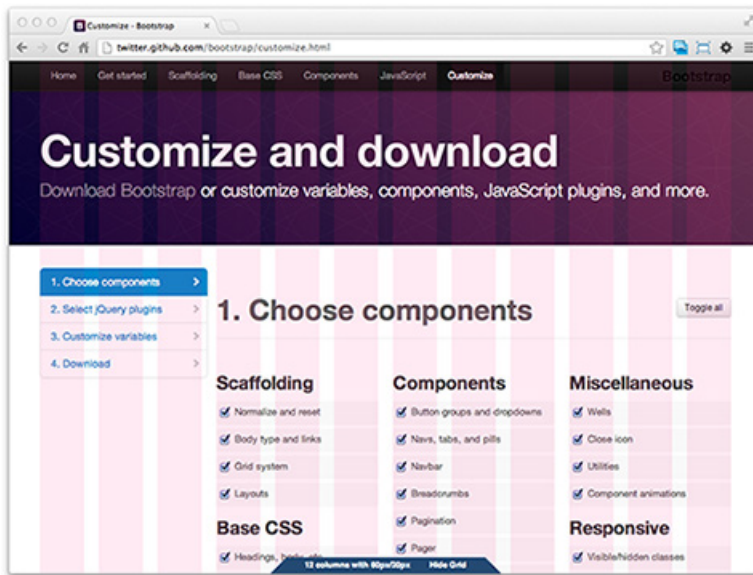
Customize · Bootstrap

twitter.github.com/bootstrap/customize.html

Home Get started Scaffolding Base CSS Components JavaScript Customize

Bootstrap

Customize and download

Download Bootstrap or customize variables, components, JavaScript plugins, and more.

1. Choose components

2. Select jQuery plugins

3. Customize variables

4. Download

1. Choose components

Toggle all

Scaffolding

Normalize and reset

Body type and links

Grid system

Layouts

Base CSS

Headings, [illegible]

Components

Button groups and dropdowns

Navs, tabs, and pills

Navbar

Breadcrumbs

Pagination

Pager

Miscellaneous

Wells

Close icon

Utilities

Component animations

Responsive

Visible/hidden classes

12 columns with 60px/20px Hide Grid